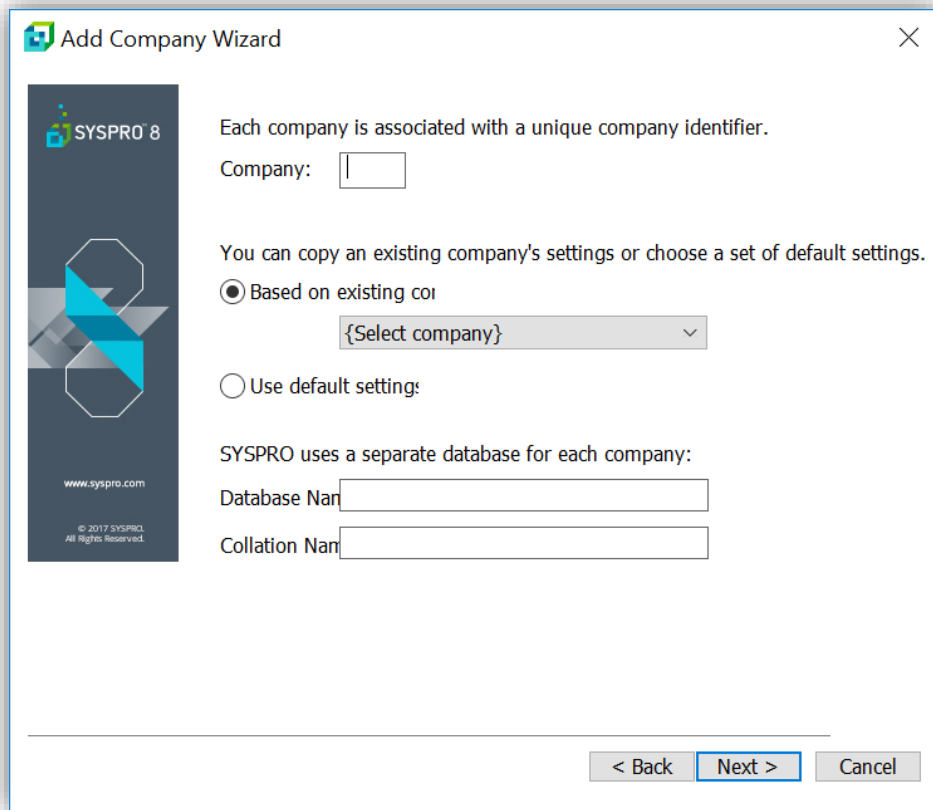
Add Company Wizard

SYSPRO™ 8

www.syspro.com

© 2017 SYSPRO. All Rights Reserved.

Each company is associated with a unique company identifier.

Company:

You can copy an existing company's settings or choose a set of default settings.

Based on existing cor

{Select company}

Use default settings

SYSPRO uses a separate database for each company:

Database Nan

Collation Nan

< Back

Next >

Cancel